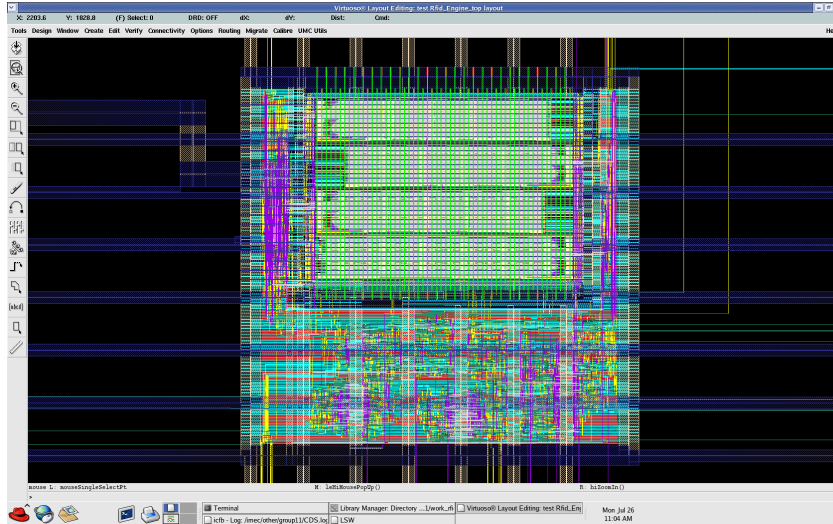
Virtuoso® Layout Editing: test Rfid_Engine_top layout

X: 2203.6 Y: 1828.8 (F) Select: 0 DRD: OFF dX: dY: Dist: Cmd:

Tools Design Window Create Edit Verify Connectivity Options Routing Migrate Calibre UMC Utils He

[abc]

mouse L: mouseSingleSelectPt M: leHiMousePopUp() R: hiZoomIn()

>

Terminal

Library Manager: Directory ....1/work_rfi

Virtuoso® Layout Editing: test Rfid_Eng

icfb - Log: /imec/other/group11/CDS.log

LSW

Mon Jul 26
11:04 AM